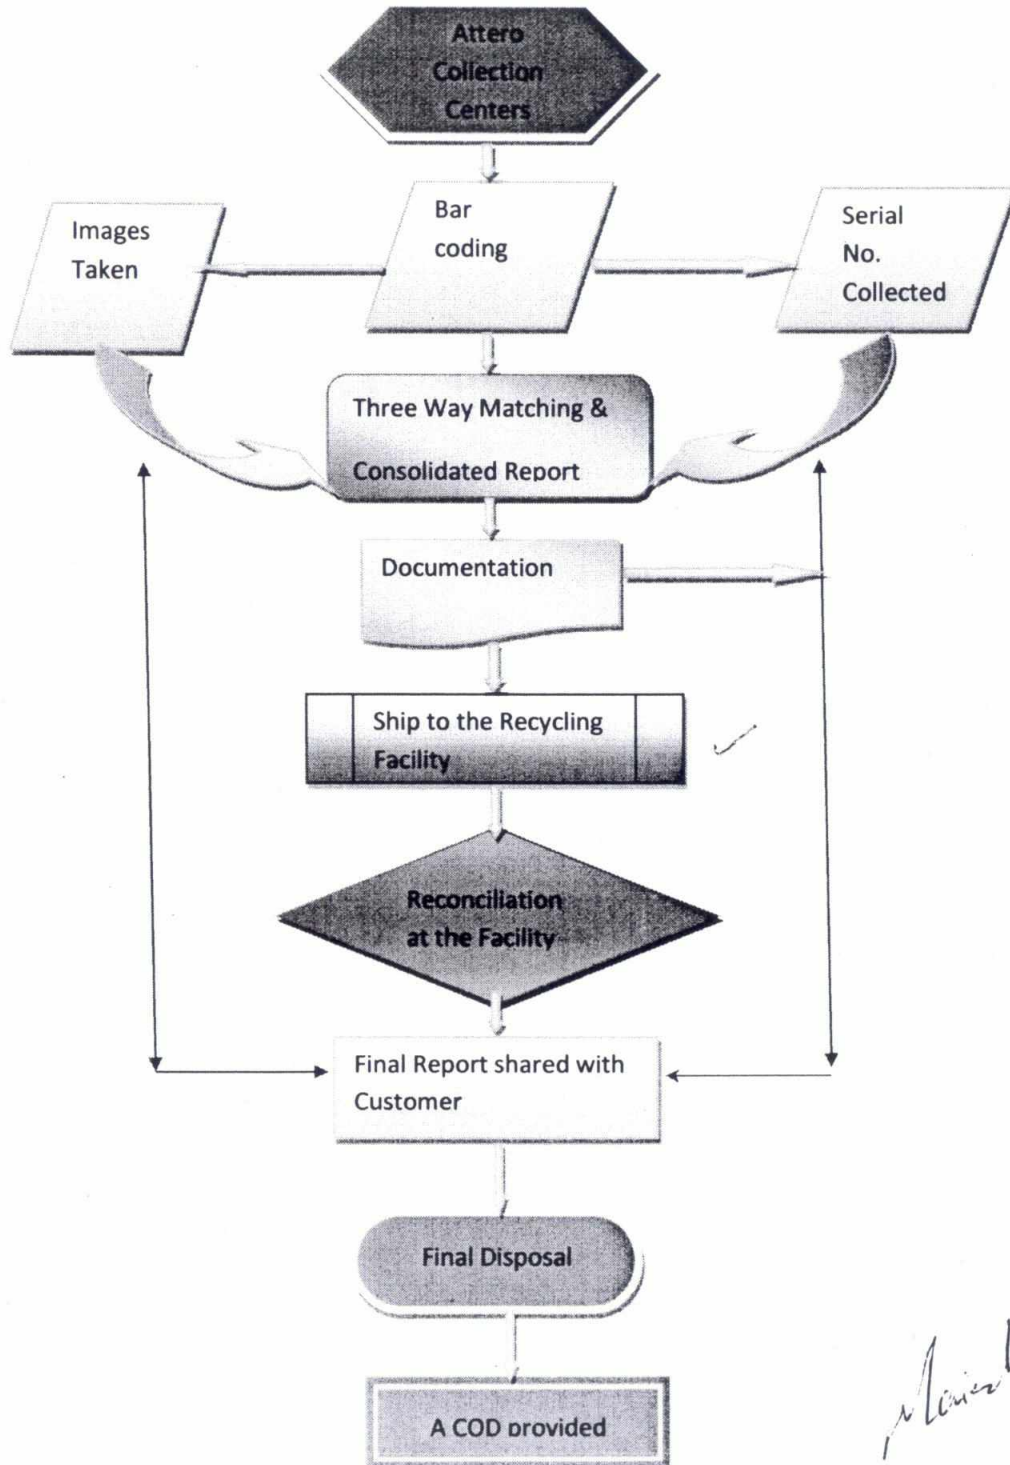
Attero Collection Centers

Images Taken

Bar coding

Serial No. Collected

Three Way Matching & Consolidated Report

Documentation

Ship to the Recycling Facility

Reconciliation at the Facility

Final Report shared with Customer

Final Disposal

A COD provided

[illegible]